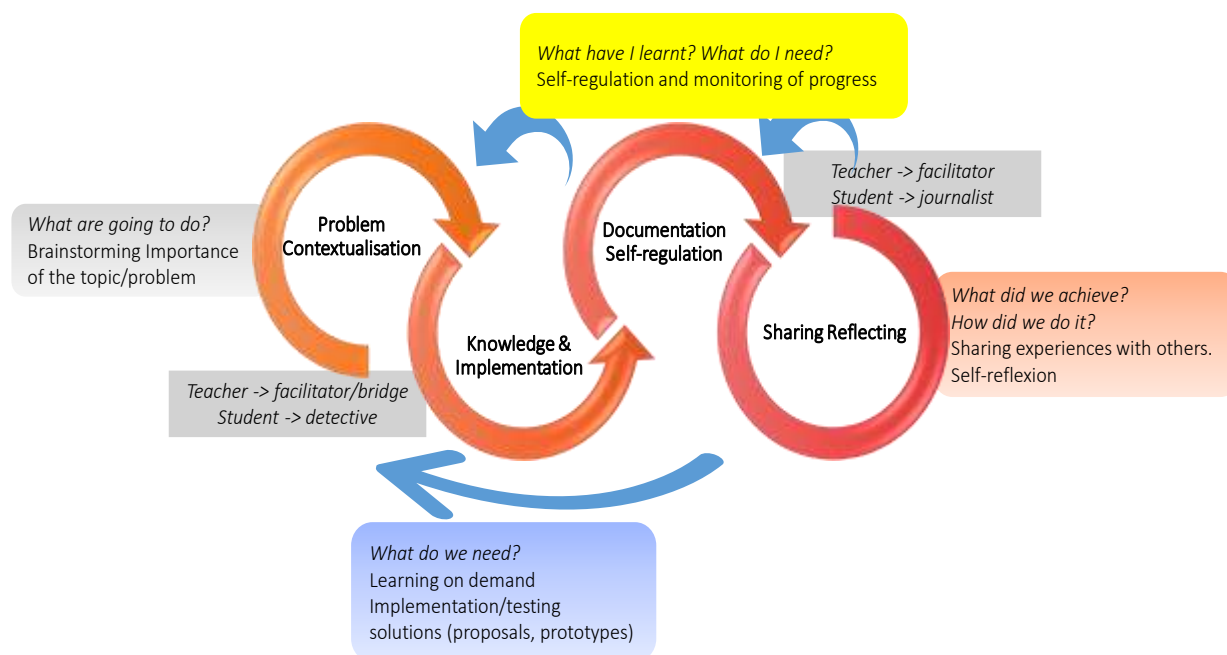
What have I learnt? What do I need?
Self-regulation and monitoring of progress

Teacher -> facilitator
Student -> journalist

What are going to do?
Brainstorming Importance of the topic/problem

Problem Contextualisation

Documentation Self-regulation

Knowledge & Implementation

Sharing Reflecting

What did we achieve?
How did we do it?
Sharing experiences with others.
Self-reflexion

Teacher -> facilitator/bridge
Student -> detective

What do we need?
Learning on demand
Implementation/testing solutions (proposals, prototypes)